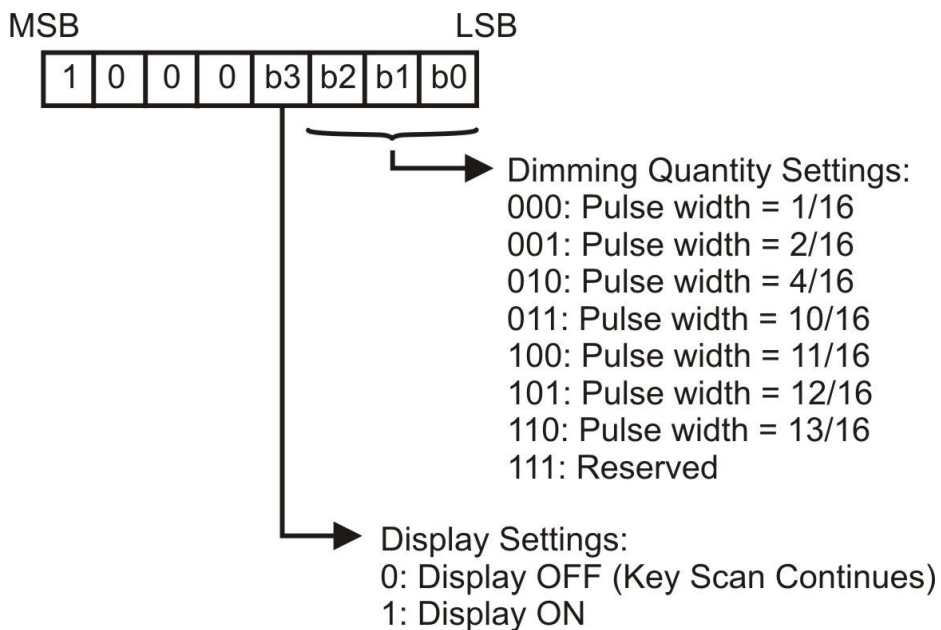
MSB LSB

| 1 | 0 | 0 | 0 | b3 | b2 | b1 | b0 |
|---|---|---|---|---|---|---|---|

Dimming Quantity Settings:
000: Pulse width = 1/16
001: Pulse width = 2/16
010: Pulse width = 4/16
011: Pulse width = 10/16
100: Pulse width = 11/16
101: Pulse width = 12/16
110: Pulse width = 13/16
111: Reserved

Display Settings:
0: Display OFF (Key Scan Continues)
1: Display ON